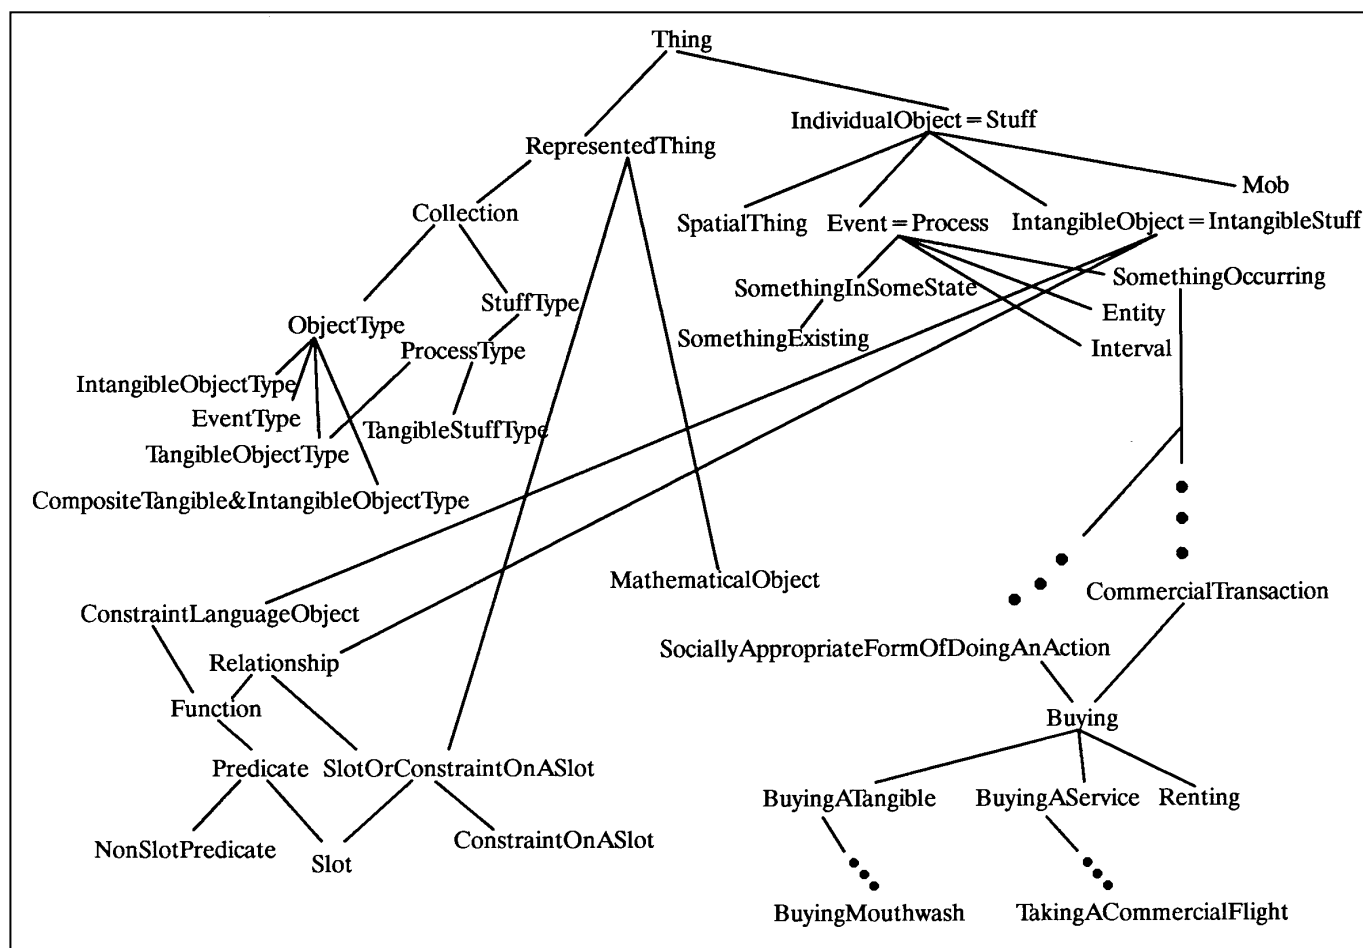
Thing

RepresentedThing

IndividualObject = Stuff

Collection

SpatialThing

Event = Process

IntangibleObject = IntangibleStuff

Mob

SomethingOccurring

SomethingInSomeState

StuffType

ObjectType

Entity

SomethingExisting

ProcessType

Interval

IntangibleObjectType

EventType

TangibleStuffType

TangibleObjectType

CompositeTangible&IntangibleObjectType

MathematicalObject

CommercialTransaction

ConstraintLanguageObject

SociallyAppropriateFormOfDoingAnAction

Relationship

Function

Buying

Predicate

SlotOrConstraintOnASlot

BuyingATangible

BuyingAService

Renting

NonSlotPredicate

Slot

ConstraintOnASlot

BuyingMouthwash

TakingACommercialFlight